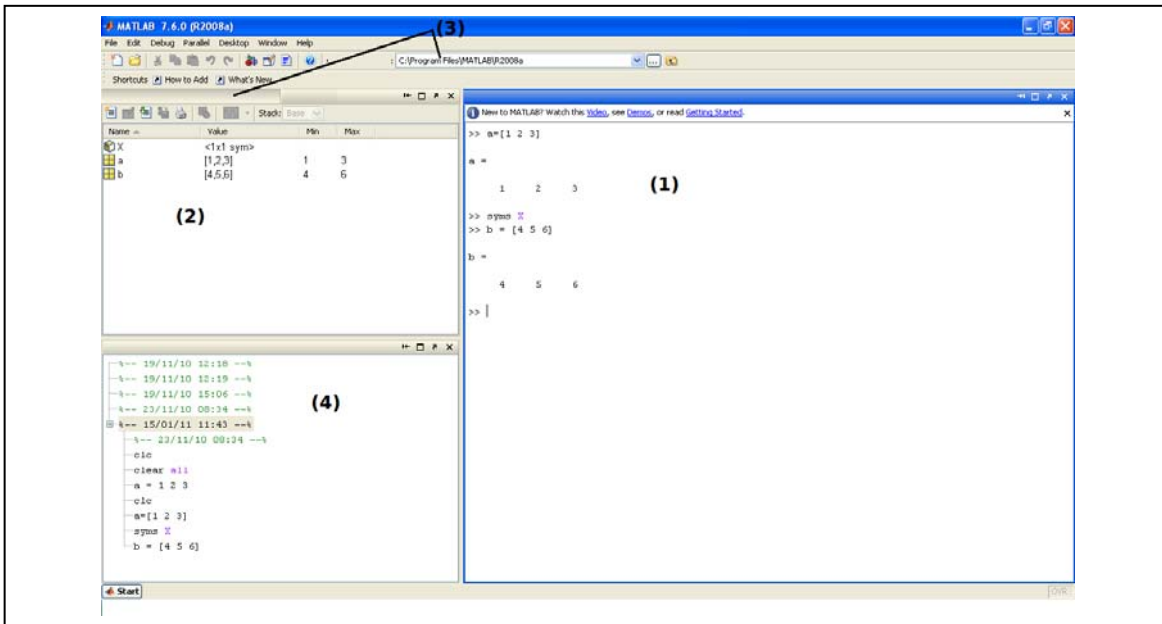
MATLAB 7.6.0 (R2008a)

File Edit Debug Parallel Desktop Window Help

(3)

C:\Program Files\MATLAB\R2008a

Shortcuts How to Add What's New

Stack: Base

| Name | Value | Min | Max |
|---|---|---|---|
| X | <1x1 sym> | | |
| a | [1,2,3] | 1 | 3 |
| b | [4,5,6] | 4 | 6 |

(2)

New to MATLAB? Watch this Video, see Demos, or read Getting Started.

>> a=[1 2 3]

a =

1 2 3

(1)

>> syms X
>> b = [4 5 6]

b =

4 5 6

>>

%-- 19/11/10 12:18 --%
%-- 19/11/10 12:19 --%
%-- 19/11/10 15:06 --%
%-- 23/11/10 08:34 --%
%-- 15/01/11 11:43 --%
%-- 23/11/10 08:34 --%
clc
clear all
a = 1 2 3
clc
a=[1 2 3]
syms X
b = [4 5 6]

(4)

Start

OVR